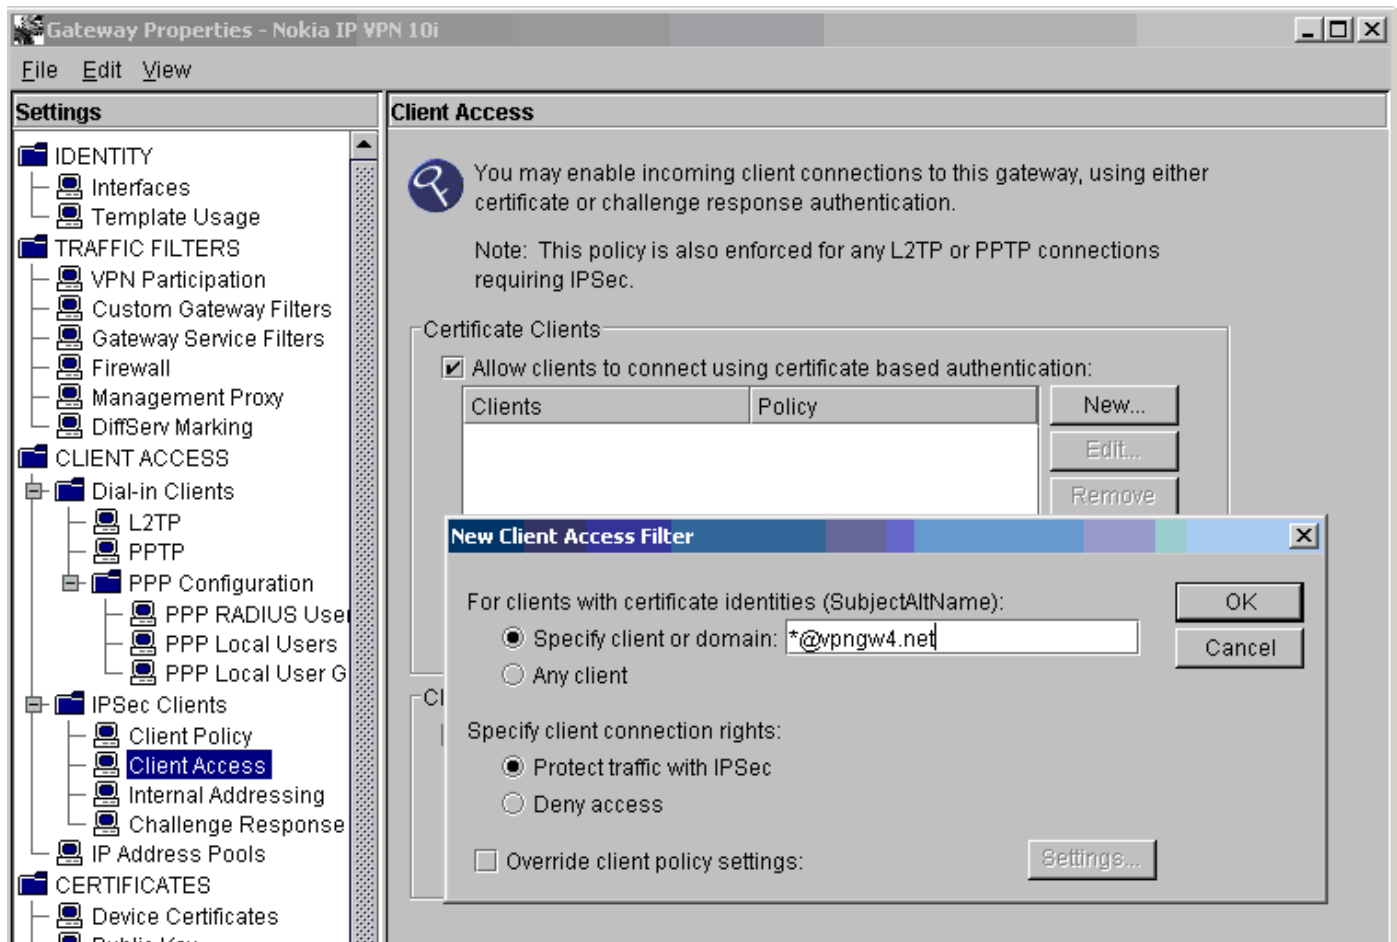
Gateway Properties - Nokia IP VPN 10i

File Edit View

Settings

IDENTITY
Interfaces
Template Usage
TRAFFIC FILTERS
VPN Participation
Custom Gateway Filters
Gateway Service Filters
Firewall
Management Proxy
DiffServ Marking
CLIENT ACCESS
Dial-in Clients
L2TP
PPTP
PPP Configuration
PPP RADIUS User
PPP Local Users
PPP Local User G
IPSec Clients
Client Policy
Client Access
Internal Addressing
Challenge Response
IP Address Pools
CERTIFICATES
Device Certificates
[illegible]

Client Access

You may enable incoming client connections to this gateway, using either certificate or challenge response authentication.

Note: This policy is also enforced for any L2TP or PPTP connections requiring IPSec.

Certificate Clients

Allow clients to connect using certificate based authentication:

| Clients | Policy |
|---|---|

New...
Edit...
Remove

Cl

New Client Access Filter

For clients with certificate identities (SubjectAltName):

Specify client or domain: *@vpngw4.net

Any client

OK
Cancel

Specify client connection rights:

Protect traffic with IPSec

Deny access

Override client policy settings:

Settings...